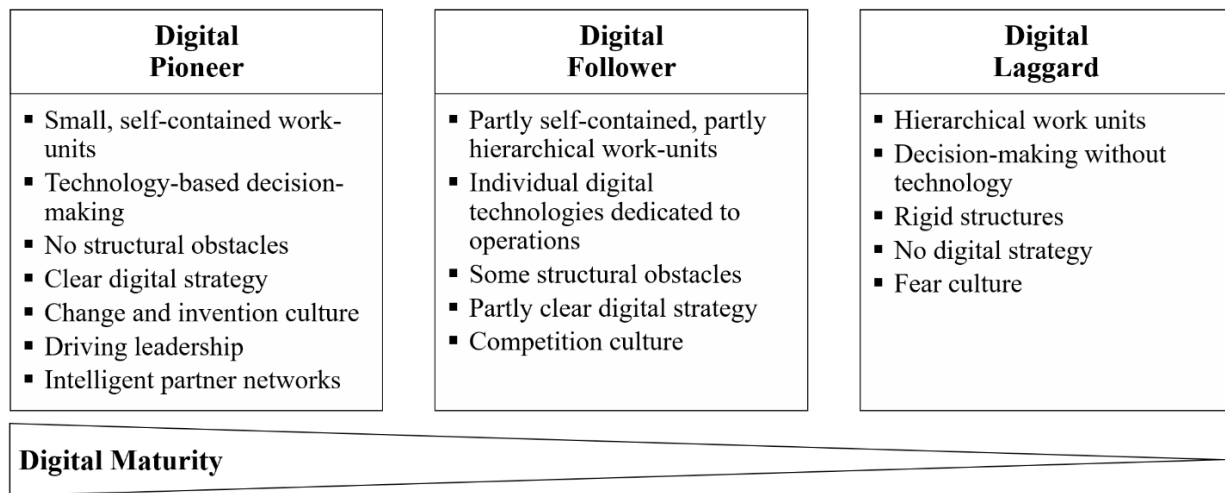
Digital Pioneer

- Small, self-contained work-units
- Technology-based decision-making
- No structural obstacles
- Clear digital strategy
- Change and invention culture
- Driving leadership
- Intelligent partner networks

Digital Follower

- Partly self-contained, partly hierarchical work-units
- Individual digital technologies dedicated to operations
- Some structural obstacles
- Partly clear digital strategy
- Competition culture

Digital Laggard

- Hierarchical work units
- Decision-making without technology
- Rigid structures
- No digital strategy
- Fear culture

Digital Maturity